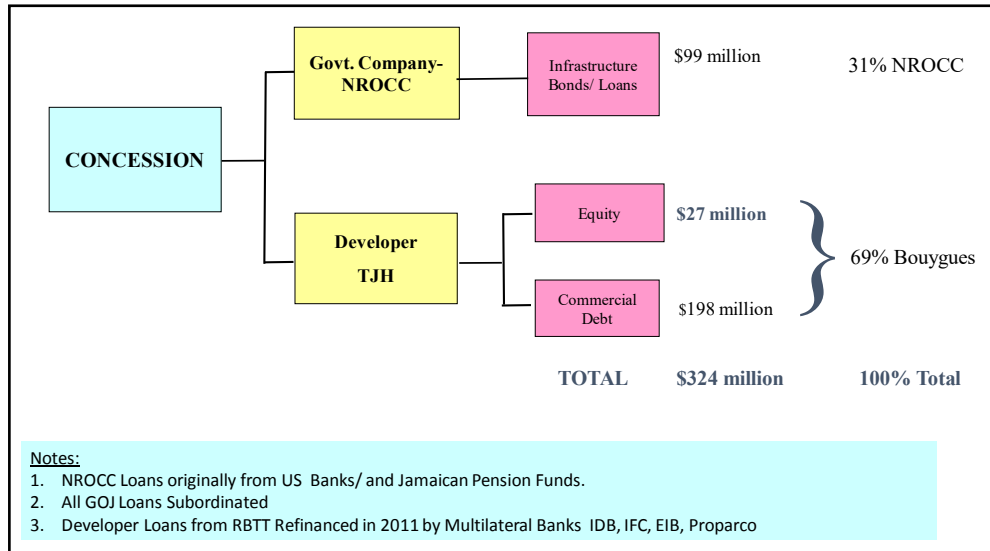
CONCESSION

Govt. Company-NROCC

Infrastructure Bonds/ Loans

$99 million

31% NROCC

Developer TJH

Equity

$27 million

Commercial Debt

$198 million

69% Bouygues

TOTAL $324 million 100% Total

Notes:
1. NROCC Loans originally from US Banks/ and Jamaican Pension Funds.
2. All GOJ Loans Subordinated
3. Developer Loans from RBTT Refinanced in 2011 by Multilateral Banks IDB, IFC, EIB, Proparco